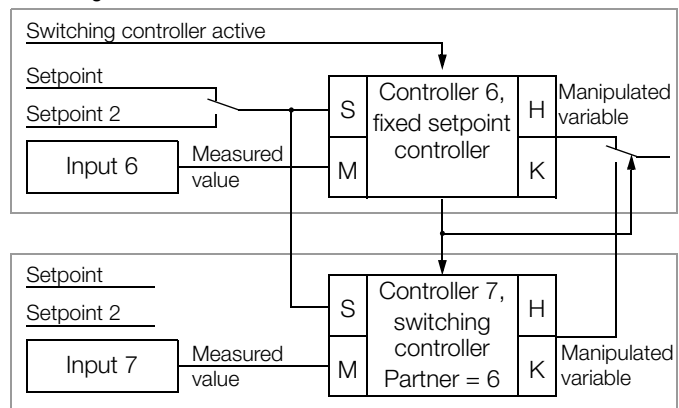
Switching controller active

Setpoint

Setpoint 2

Input 6

Measured value

S

M

Controller 6, fixed setpoint controller

H

K

Manipulated variable

Setpoint

Setpoint 2

Input 7

Measured value

S

M

Controller 7, switching controller Partner = 6

H

K

Manipulated variable